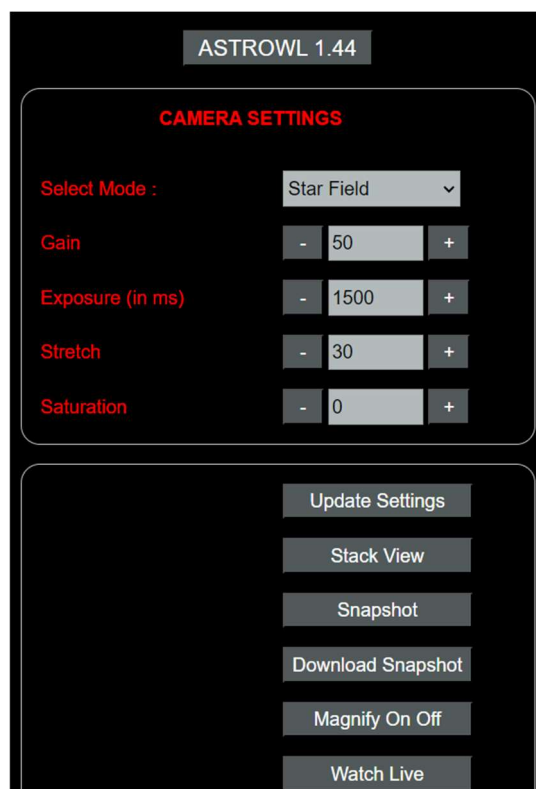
ASTROWL 1.44

CAMERA SETTINGS

Select Mode : Star Field

Gain - 50 +

Exposure (in ms) - 1500 +

Stretch - 30 +

Saturation - 0 +

Update Settings

Stack View

Snapshot

Download Snapshot

Magnify On Off

Watch Live